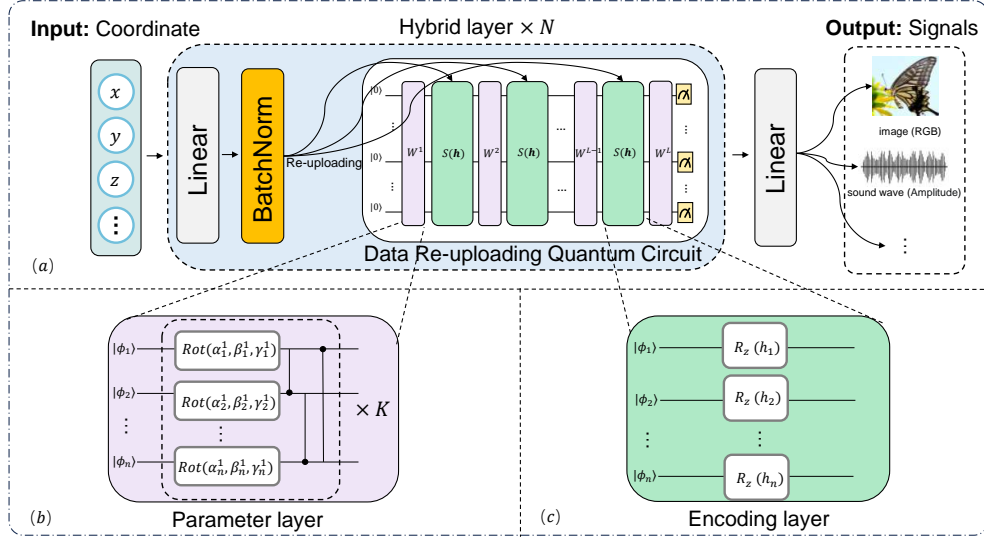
**Input:** Coordinate

Hybrid layer $\times N$

**Output:** Signals

$x$

$y$

$z$

$\vdots$

Linear

BatchNorm

Re-uploading

$|0\rangle$

$|0\rangle$

$|0\rangle$

$W^1$

$S(\boldsymbol{h})$

$W^2$

$S(\boldsymbol{h})$

...

$W^{L-1}$

$S(\boldsymbol{h})$

$W^L$

Linear

image (RGB)

sound wave (Amplitude)

$\vdots$

Data Re-uploading Quantum Circuit

$(a)$

$|\phi_1\rangle$

$|\phi_2\rangle$

$\vdots$

$|\phi_n\rangle$

$Rot(\alpha_1^1, \beta_1^1, \gamma_1^1)$

$Rot(\alpha_2^1, \beta_2^1, \gamma_2^1)$

$\vdots$

$Rot(\alpha_n^1, \beta_n^1, \gamma_n^1)$

$\times K$

$(b)$

Parameter layer

$|\phi_1\rangle$

$|\phi_2\rangle$

$\vdots$

$|\phi_n\rangle$

$R_z\ (h_1)$

$R_z\ (h_2)$

$\vdots$

$R_z\ (h_n)$

$(c)$

Encoding layer